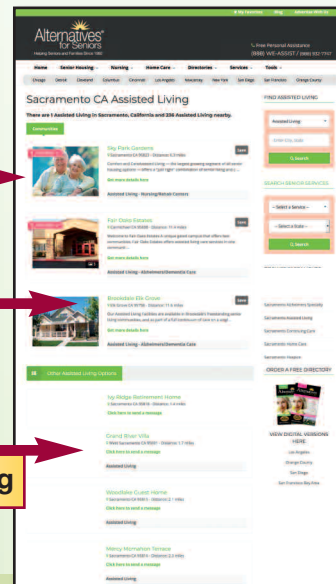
My Favorites Blog Advertise With Us

Alternatives for Seniors

Helping Seniors and Families Since 1992

Free Personal Assistance

(888) WE-ASSIST / (888) 927-7747

Home Senior Housing Nursing Home Care Directories Services Tools

Chicago Detroit Cleveland Columbus Cincinnati Los Angeles New Jersey New York San Diego San Francisco Orange County

Sacramento CA Assisted Living

There are 1 Assisted Living in Sacramento, California and 236 Assisted Living nearby.

Communities

Sky Park Gardens

Sacramento CA 95823 - Distance 3.3 miles

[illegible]

See more details here

Assisted Living - Nursing/Retirement Centers

Open

Fair Oaks Estates

Carmichael CA 95608 - Distance 11.4 miles

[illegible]

See more details here

Assisted Living - Alzheimers/Dementia Care

Open

Brookdale Elk Grove

Elk Grove CA 95758 - Distance 11.6 miles

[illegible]

See more details here

Assisted Living - Alzheimers/Dementia Care

Other Assisted Living Options

Ivy Ridge Retirement Home

Sacramento CA 95818 - Distance 1.4 miles

Click here to send a message

Grand River Villa

Sacramento CA 95831 - Distance 1.7 Miles

Click here to send a message

Assisted Living

Woodlake Guest Home

Sacramento CA 95815 - Distance 2.1 miles

Click here to send a message

Assisted Living

Mercy Normandie Terrace

Sacramento CA 95811 - Distance 2.5 miles

Click here to send a message

Assisted Living

FIND ASSISTED LIVING

Assisted Living

Search

SEARCH SENIOR SERVICES

- Select a Service -

- Select a State -

Search

Sacramento Alzheimers Specialty

Sacramento Assisted Living

Sacramento Continuing Care

Sacramento Home Care

Sacramento Hospice

ORDER A FREE DIRECTORY

VIEW DIGITAL VERSIONS HERE:

Los Angeles

Orange County

San Diego

San Francisco Bay Area

g